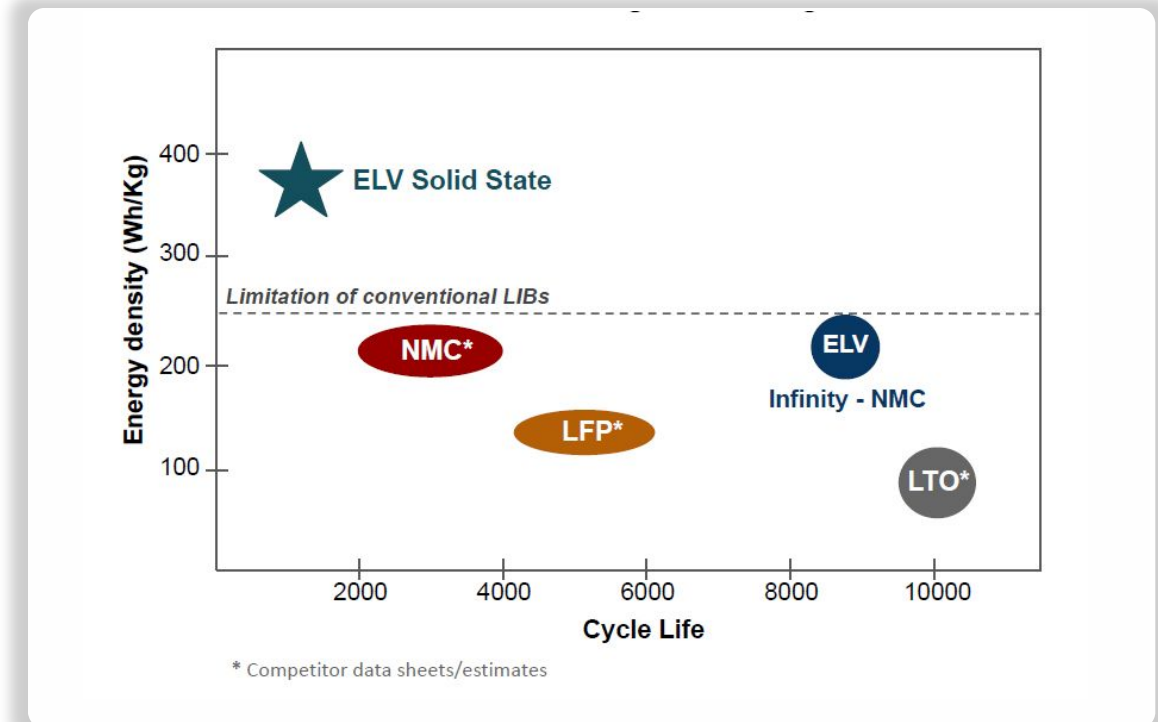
Energy density (Wh/Kg)

400
300
200
100

ELV Solid State

Limitation of conventional LIBs

NMC*

ELV
Infinity - NMC

LFP*

LTO*

2000
4000
6000
8000
10000

Cycle Life

* Competitor data sheets/estimates